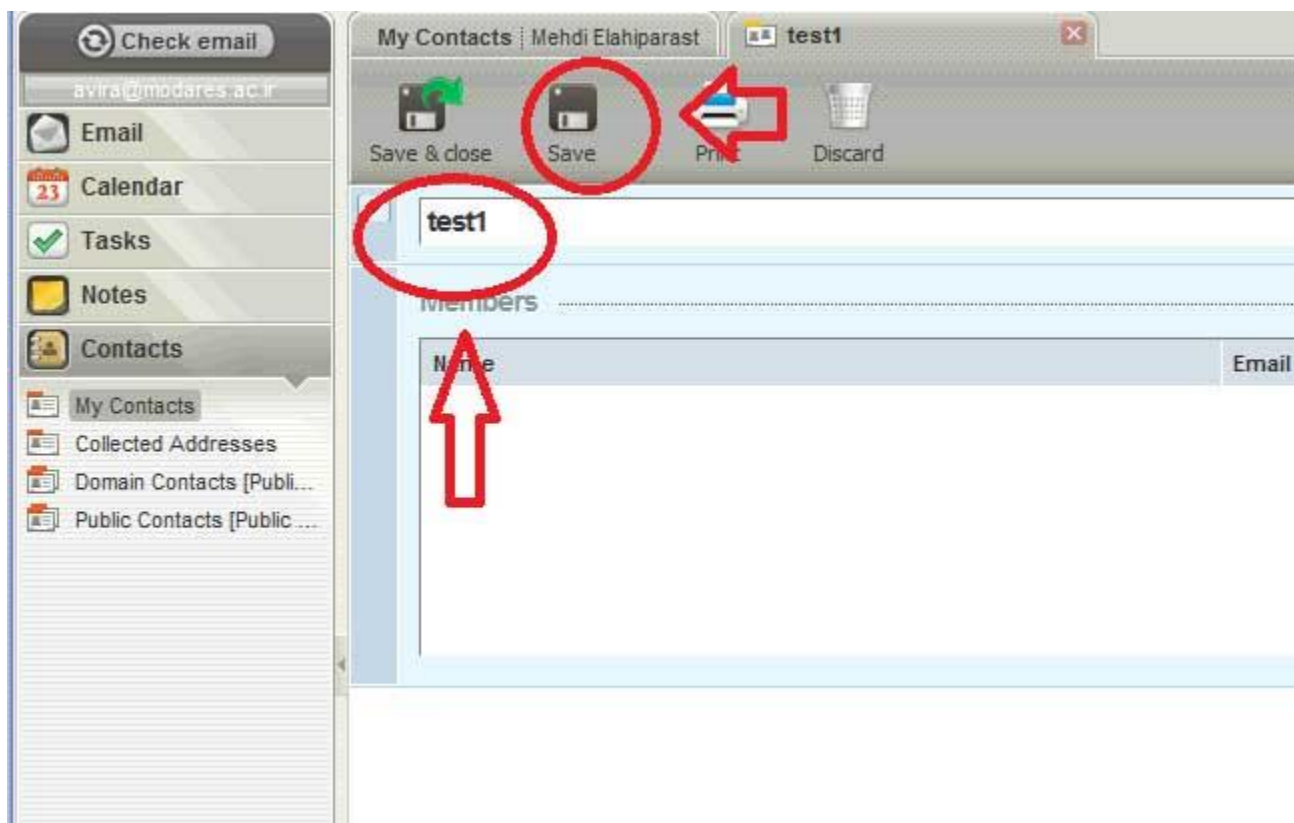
Check email
avira@modares.ac.ir
Email
23 Calendar
Tasks
Notes
Contacts
My Contacts
Collected Addresses
Domain Contacts [Publi...
Public Contacts [Public ...

My Contacts | Mehdi Elahiparast
test1

Save & close
Save
Print
Discard

test1

Members

| Name | Email |
|---|---|